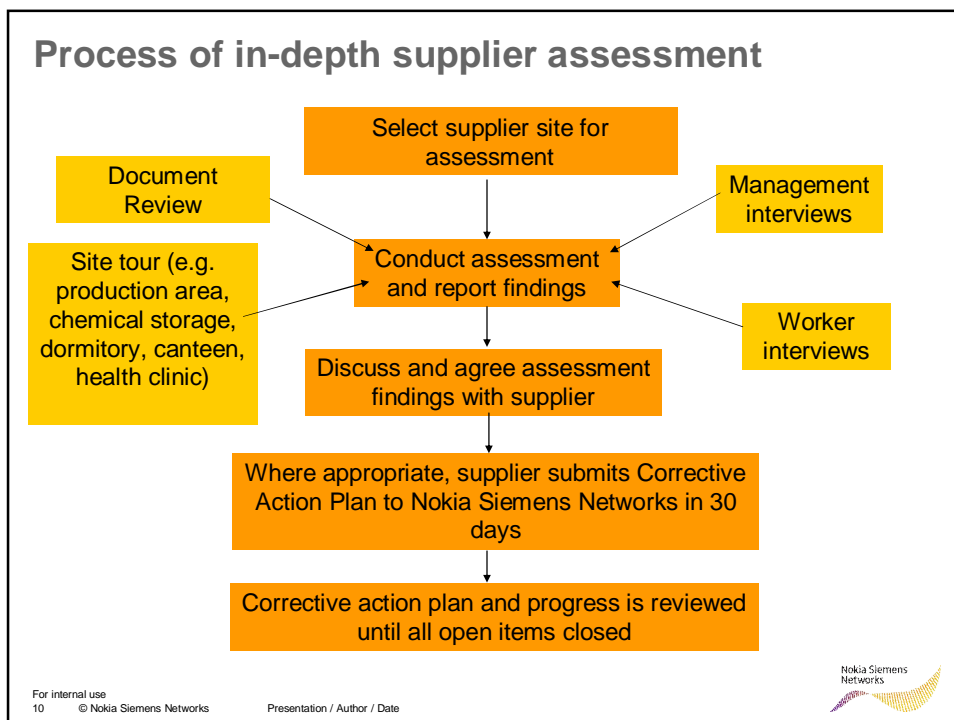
Process of in-depth supplier assessment

Select supplier site for assessment

Document Review

Management interviews

Site tour (e.g. production area, chemical storage, dormitory, canteen, health clinic)

Conduct assessment and report findings

Worker interviews

Discuss and agree assessment findings with supplier

Where appropriate, supplier submits Corrective Action Plan to Nokia Siemens Networks in 30 days

Corrective action plan and progress is reviewed until all open items closed

For internal use
10 © Nokia Siemens Networks Presentation / Author / Date

Nokia Siemens Networks